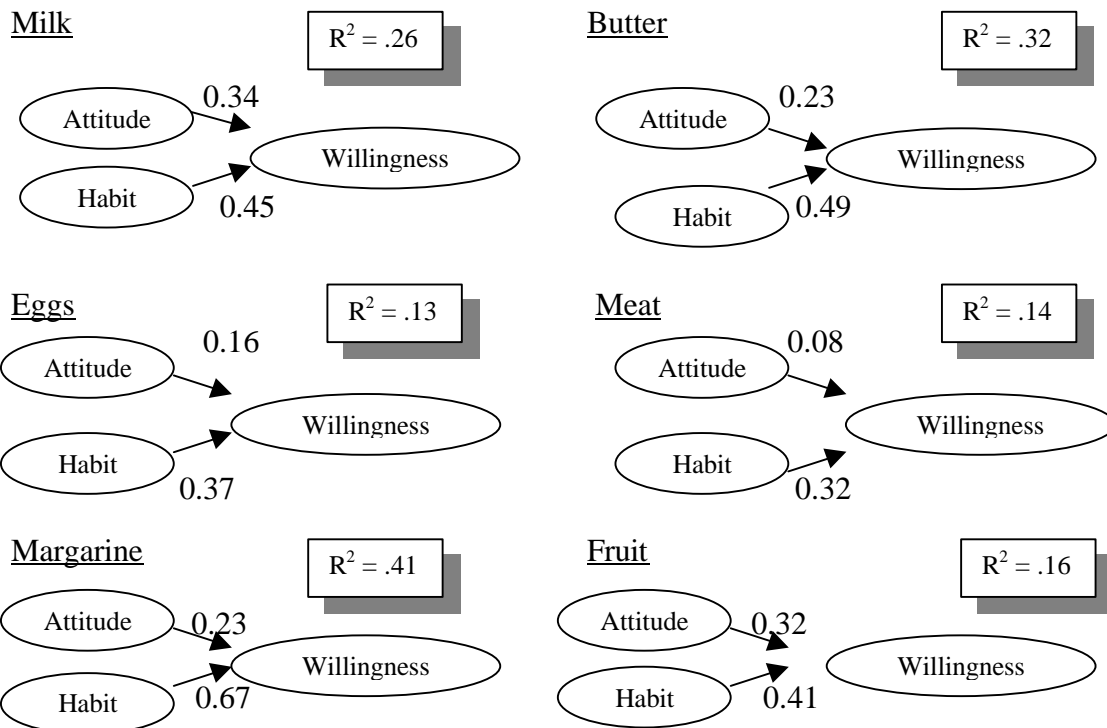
Milk

$R^2 = .26$

Attitude
0.34
Willingness
Habit
0.45

Butter

$R^2 = .32$

Attitude
0.23
Willingness
Habit
0.49

Eggs

$R^2 = .13$

0.16
Attitude
Willingness
Habit
0.37

Meat

$R^2 = .14$

0.08
Attitude
Willingness
Habit
0.32

Margarine

$R^2 = .41$

Attitude
0.23
Willingness
Habit
0.67

Fruit

$R^2 = .16$

Attitude
0.32
Willingness
Habit
0.41